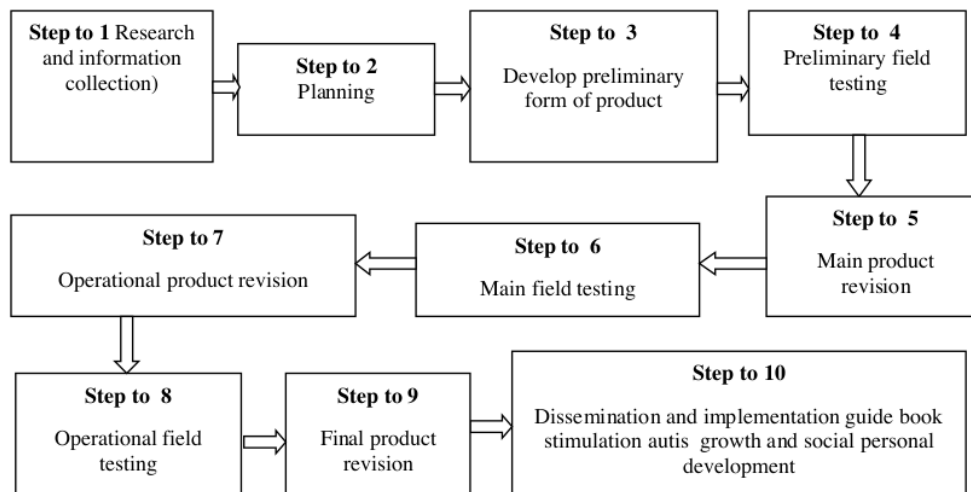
Step to 1 Research and information collection)

Step to 2
Planning

Step to 3
Develop preliminary form of product

Step to 4
Preliminary field testing

Step to 5
Main product revision

Step to 6
Main field testing

Step to 7
Operational product revision

Step to 8
Operational field testing

Step to 9
Final product revision

Step to 10
Dissemination and implementation guide book stimulation autis growth and social personal development